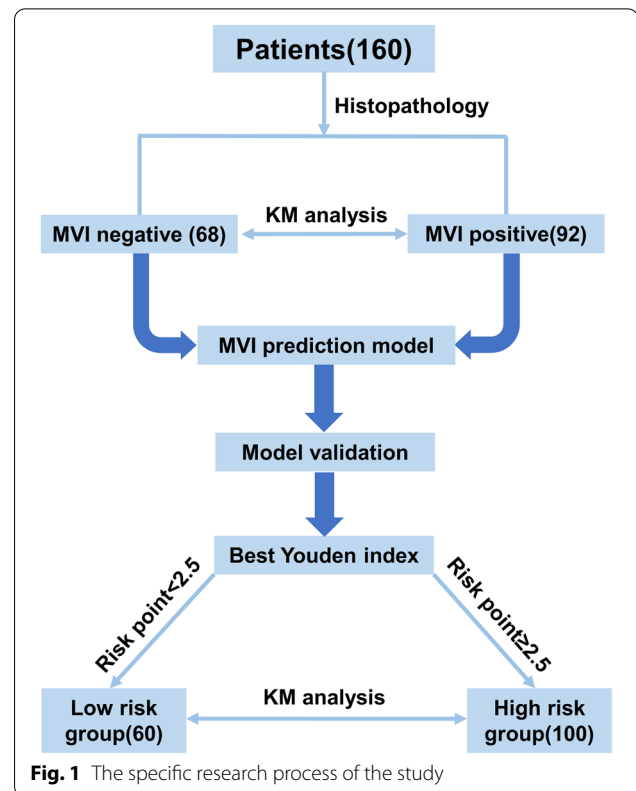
Patients(160)

Histopathology

MVI negative (68)

KM analysis

MVI positive(92)

MVI prediction model

Model validation

Best Youden index

Risk point<2.5

Risk point≥2.5

Low risk group(60)

KM analysis

High risk group(100)

**Fig. 1** The specific research process of the study